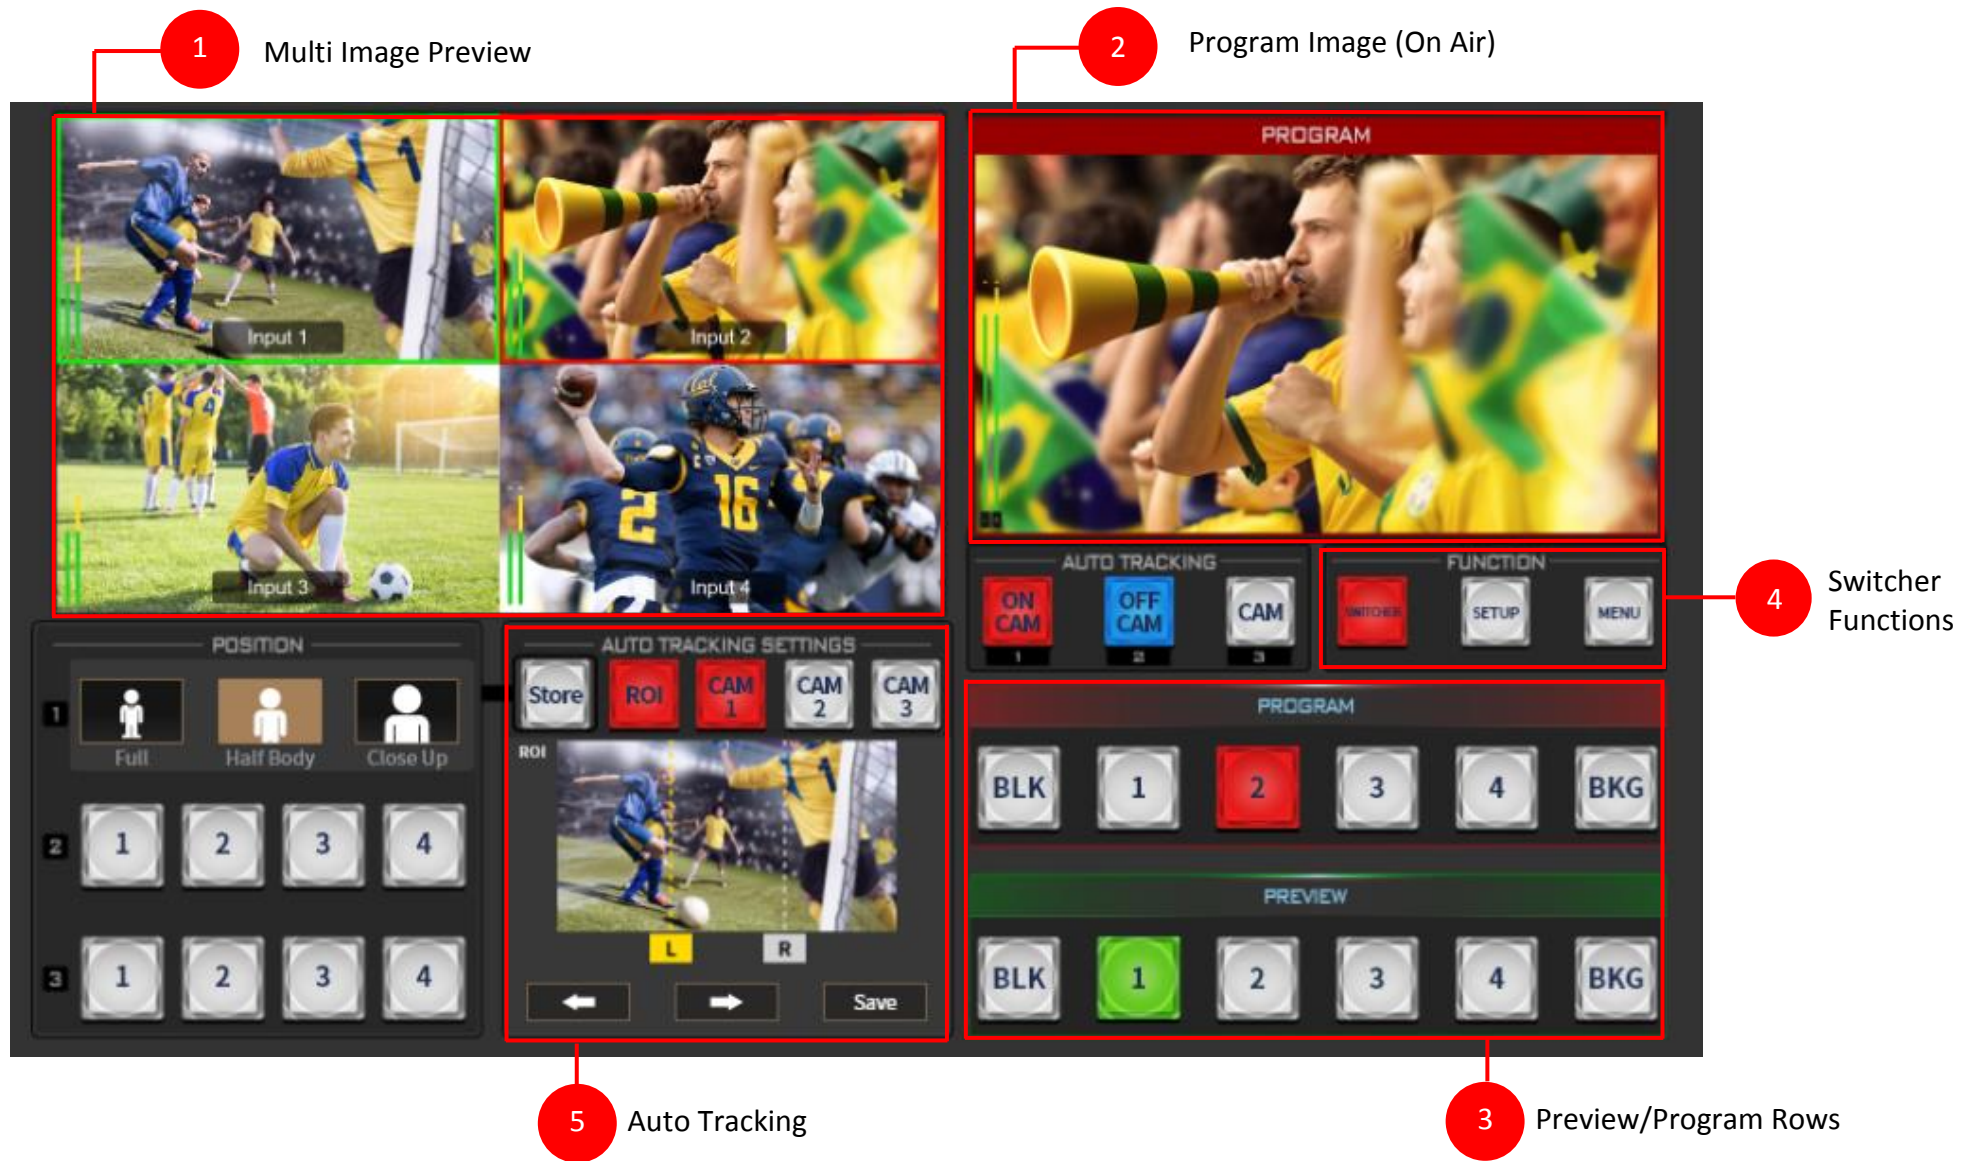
1 Multi Image Preview

2 Program Image (On Air)

Input 1
Input 2
Input 3
Input 4

PROGRAM

AUTO TRACKING
ON CAM 1
OFF CAM 2
CAM 3

FUNCTION
SWITCHER
SETUP
MENU

4 Switcher Functions

POSITION
1 Full Half Body Close Up
2 1 2 3 4
3 1 2 3 4

AUTO TRACKING SETTINGS
Store ROI CAM 1 CAM 2 CAM 3
ROI
L R
Save

PROGRAM
BLK 1 2 3 4 BKG

PREVIEW
BLK 1 2 3 4 BKG

5 Auto Tracking

3 Preview/Program Rows